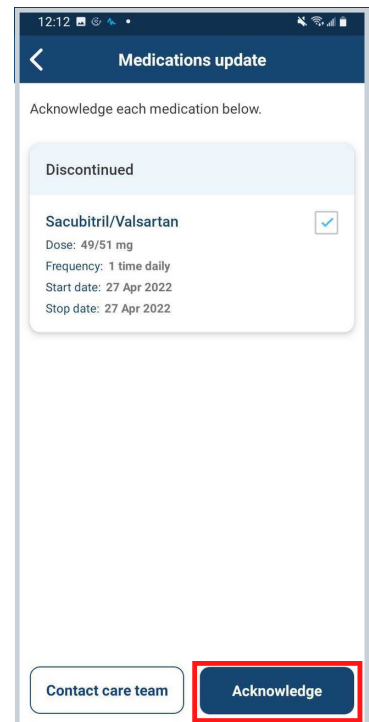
12:12

Medications update

Acknowledge each medication below.

Discontinued

Sacubitril/Valsartan
Dose: 49/51 mg
Frequency: 1 time daily
Start date: 27 Apr 2022
Stop date: 27 Apr 2022

Contact care team

Acknowledge